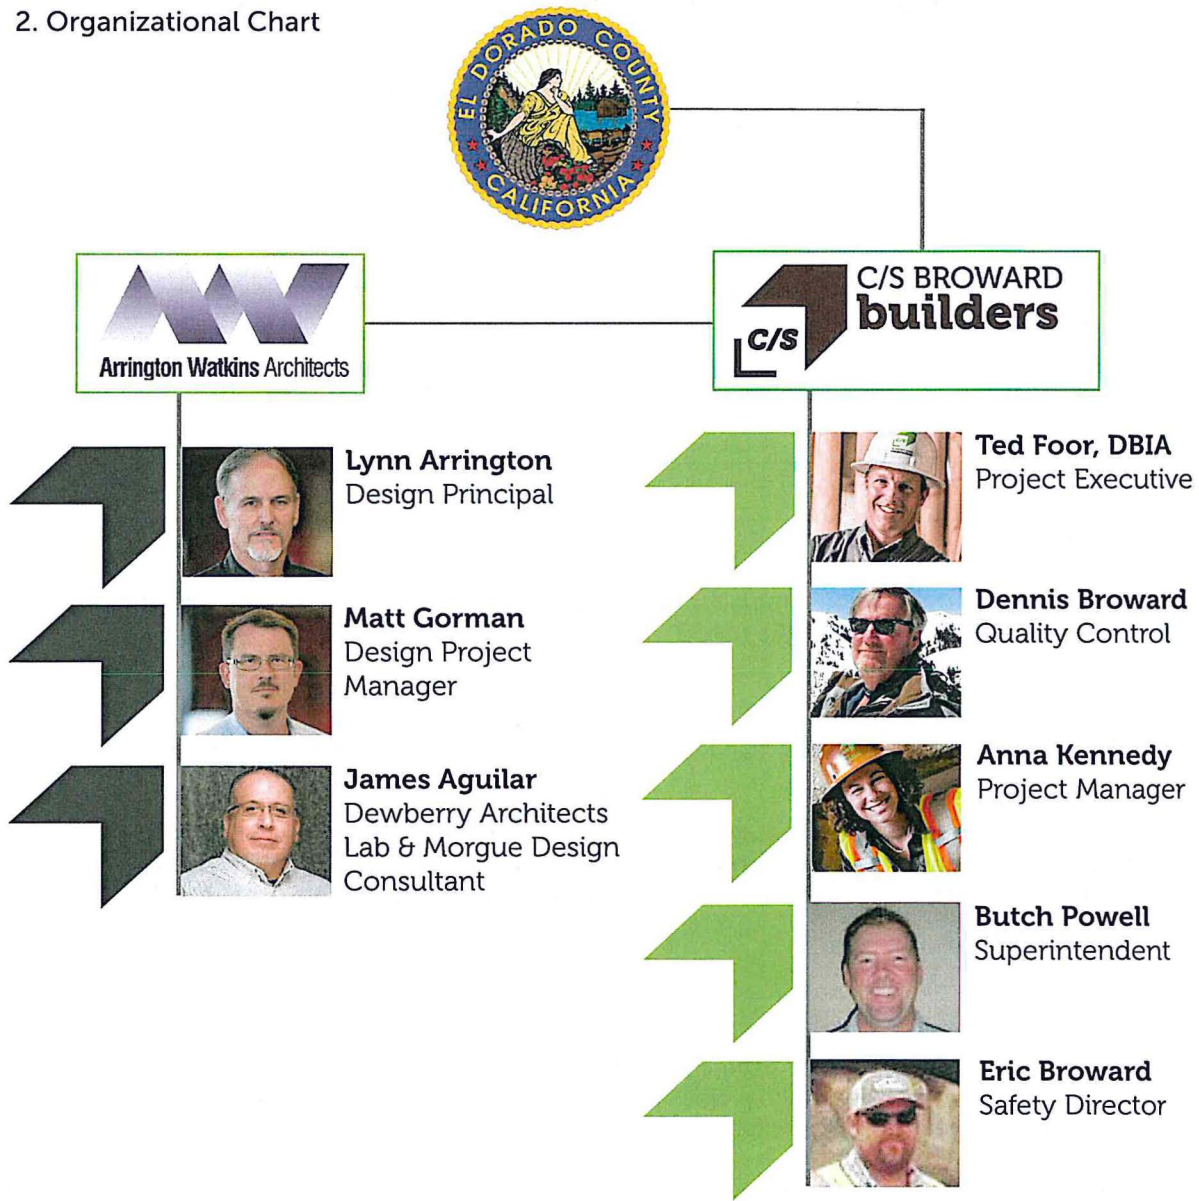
2. Organizational Chart

EL DORADO COUNTY CALIFORNIA

Arrington Watkins Architects

C/S BROWARD builders

C/S

Lynn Arrington
Design Principal

Matt Gorman
Design Project Manager

James Aguilar
Dewberry Architects
Lab & Morgue Design Consultant

Ted Foor, DBIA
Project Executive

Dennis Broward
Quality Control

Anna Kennedy
Project Manager

Butch Powell
Superintendent

Eric Broward
Safety Director